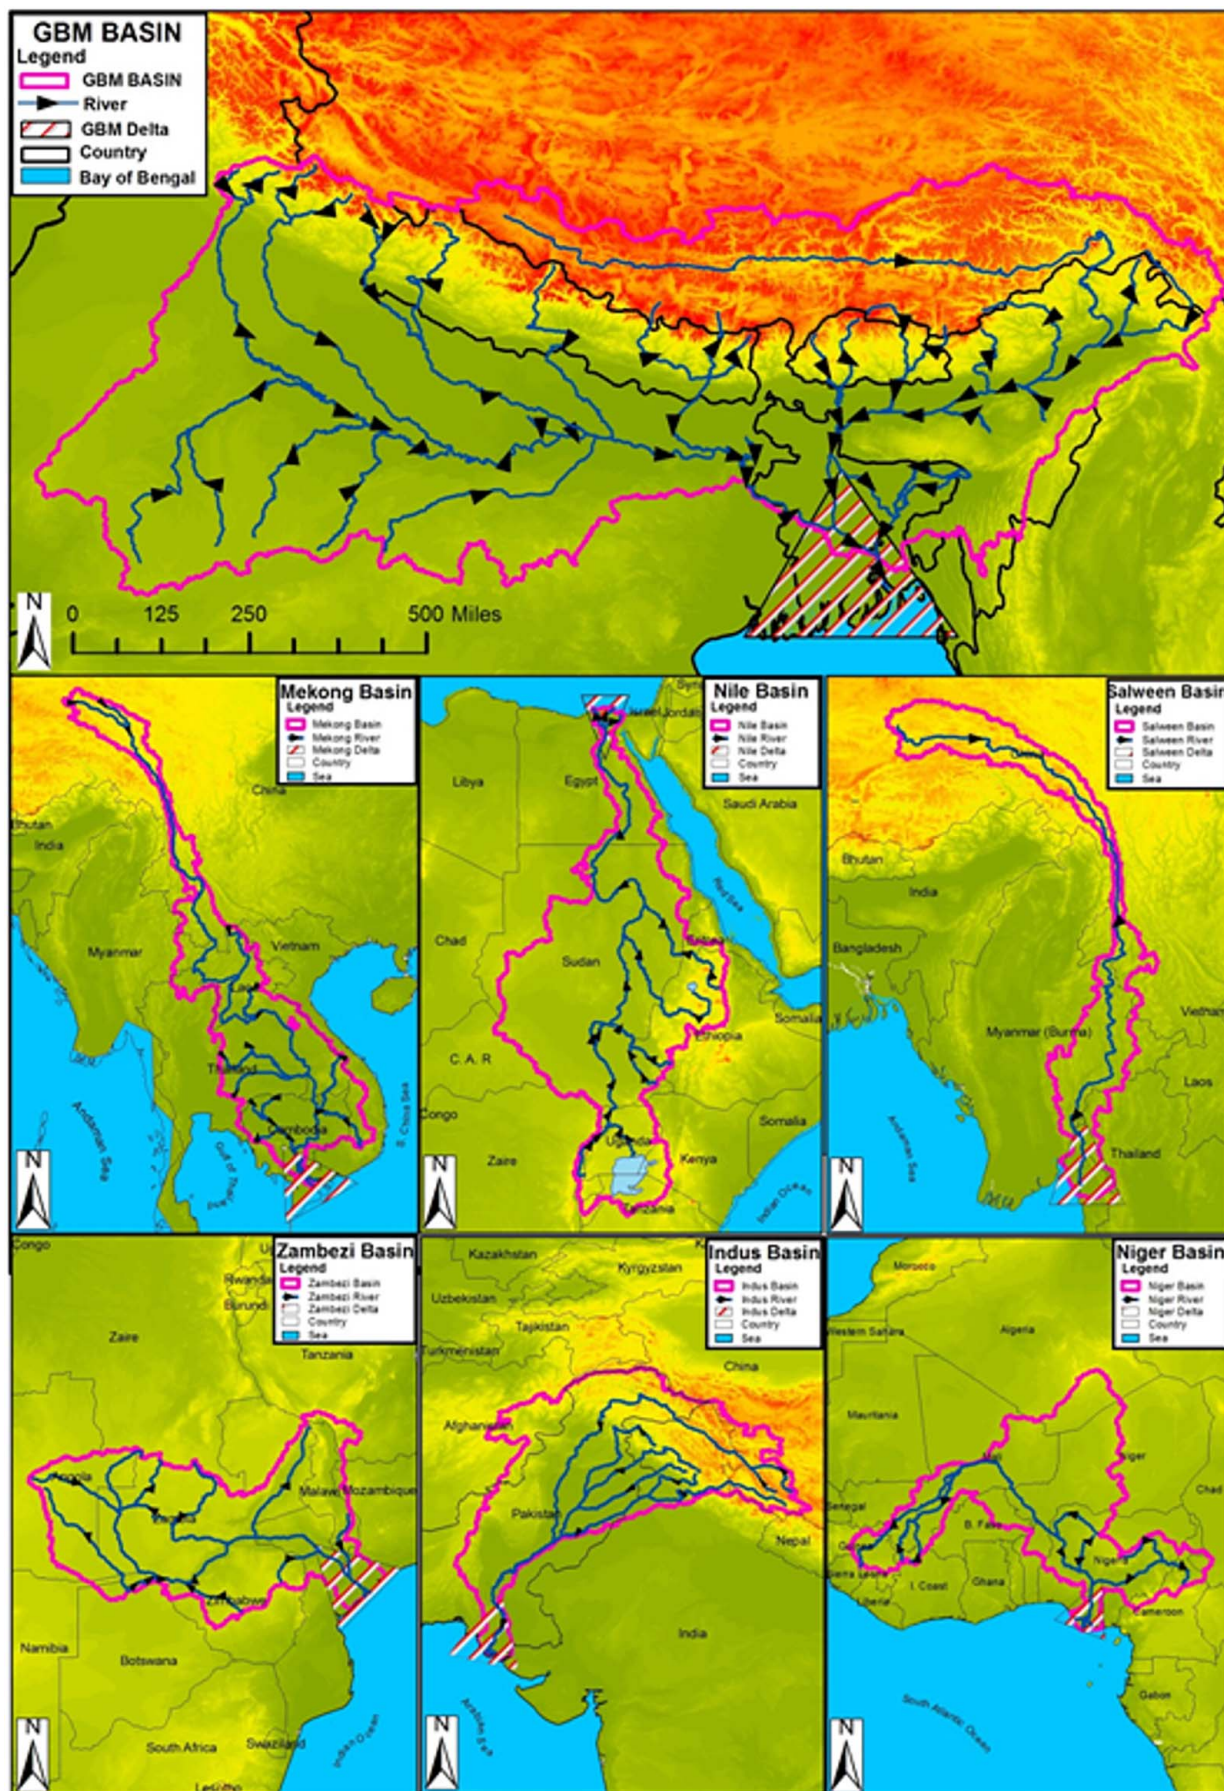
GBM BASIN
Legend
GBM BASIN
River
GBM Delta
Country
Bay of Bengal

N
0 125 250 500 Miles

Mekong Basin
Legend
Mekong Basin
Mekong River
Mekong Delta
Country
Sea
China
Bhutan
India
Myanmar
Vietnam
Laos
Thailand
Cambodia
Andaman Sea
Gulf of Thailand
S. China Sea
N

Nile Basin
Legend
Nile Basin
Nile River
Nile Delta
Country
Sea
Syria
Israel Jordan
Libya
Egypt
Saudi Arabia
Red Sea
Chad
Sudan
Eritrea
Ethiopia
Somalia
C. A. R
Congo
Zaire
Uganda
Kenya
Somalia
Tanzania
Indian Ocean
N

Salween Basin
Legend
Salween Basin
Salween River
Salween Delta
Country
Sea
Bhutan
India
Bangladesh
Myanmar (Burma)
Vietnam
Laos
Andaman Sea
Thailand
N

Zambezi Basin
Legend
Zambezi Basin
Zambezi River
Zambezi Delta
Country
Sea
Congo
Rwanda
Burundi
Zaire
Tanzania
Angola
Zambia
Malawi
Mozambique
Zimbabwe
Namibia
Botswana
South Africa
Swaziland
Lesotho
Indian Ocean
N

Indus Basin
Legend
Indus Basin
Indus River
Indus Delta
Country
Sea
Kazakhstan
Kyrgyzstan
Uzbekistan
Tajikistan
Turkmenistan
China
Afghanistan
Pakistan
Nepal
India
Arabian Sea
N

Niger Basin
Legend
Niger Basin
Niger River
Niger Delta
Country
Sea
Morocco
Algeria
Western Sahara
Mauritania
Mali
Niger
Senegal
B. Faso
Guinea
Sierra Leone
I. Coast
Ghana
Nigeria
Chad
Cameroon
Gabon
South Atlantic Ocean
N